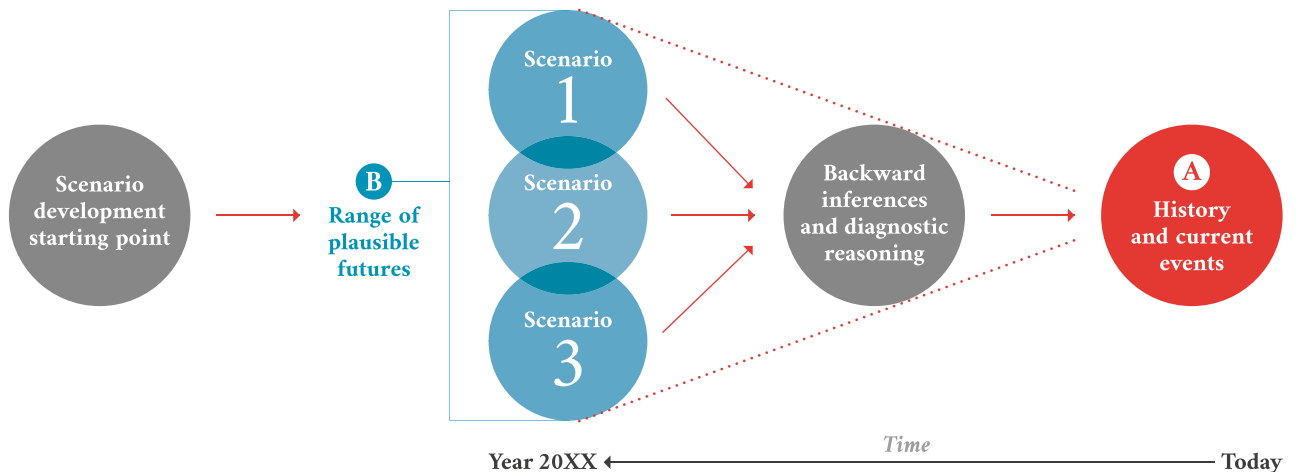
Scenario development starting point

B
Range of plausible futures

Scenario
1

Scenario
2

Scenario
3

Backward inferences and diagnostic reasoning

A
History and current events

Time

Year 20XX

Today